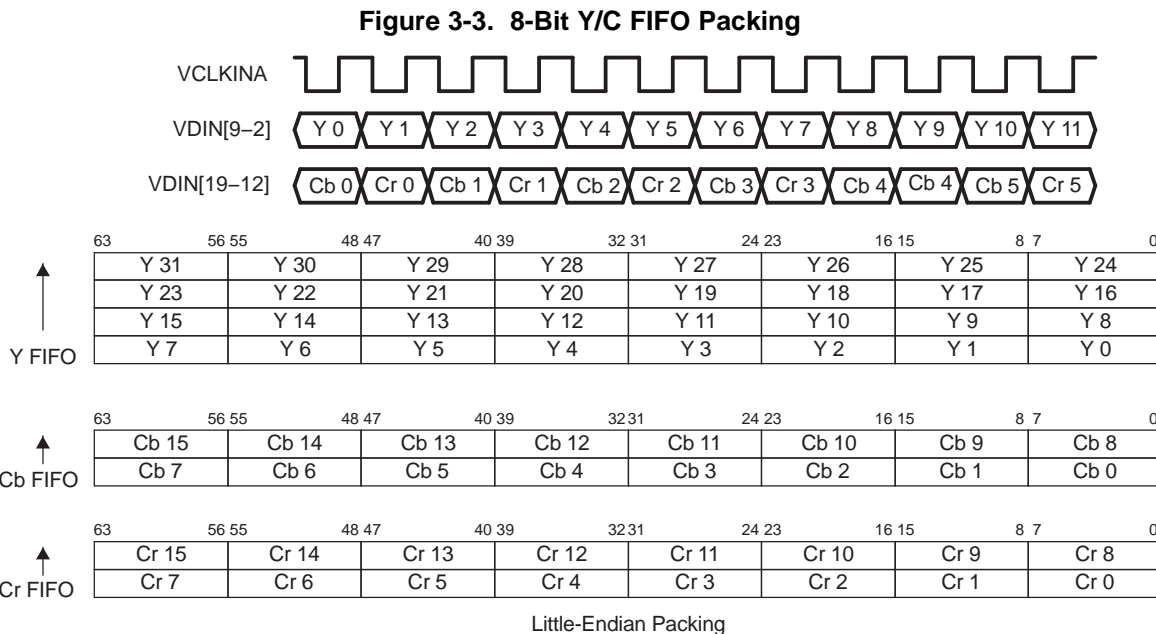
Figure 3-3. 8-Bit Y/C FIFO Packing

VCLKINA

VDIN[9–2] Y 0 Y 1 Y 2 Y 3 Y 4 Y 5 Y 6 Y 7 Y 8 Y 9 Y 10 Y 11

VDIN[19–12] Cb 0 Cr 0 Cb 1 Cr 1 Cb 2 Cr 2 Cb 3 Cr 3 Cb 4 Cb 4 Cb 5 Cr 5

63 56 55 48 47 40 39 32 31 24 23 16 15 8 7 0

| Y 31 | Y 30 | Y 29 | Y 28 | Y 27 | Y 26 | Y 25 | Y 24 |
|---|---|---|---|---|---|---|---|
| Y 23 | Y 22 | Y 21 | Y 20 | Y 19 | Y 18 | Y 17 | Y 16 |
| Y 15 | Y 14 | Y 13 | Y 12 | Y 11 | Y 10 | Y 9 | Y 8 |
| Y 7 | Y 6 | Y 5 | Y 4 | Y 3 | Y 2 | Y 1 | Y 0 |

Y FIFO

63 56 55 48 47 40 39 32 31 24 23 16 15 8 7 0

| Cb 15 | Cb 14 | Cb 13 | Cb 12 | Cb 11 | Cb 10 | Cb 9 | Cb 8 |
|---|---|---|---|---|---|---|---|
| Cb 7 | Cb 6 | Cb 5 | Cb 4 | Cb 3 | Cb 2 | Cb 1 | Cb 0 |

Cb FIFO

63 56 55 48 47 40 39 32 31 24 23 16 15 8 7 0

| Cr 15 | Cr 14 | Cr 13 | Cr 12 | Cr 11 | Cr 10 | Cr 9 | Cr 8 |
|---|---|---|---|---|---|---|---|
| Cr 7 | Cr 6 | Cr 5 | Cr 4 | Cr 3 | Cr 2 | Cr 1 | Cr 0 |

Cr FIFO

Little-Endian Packing